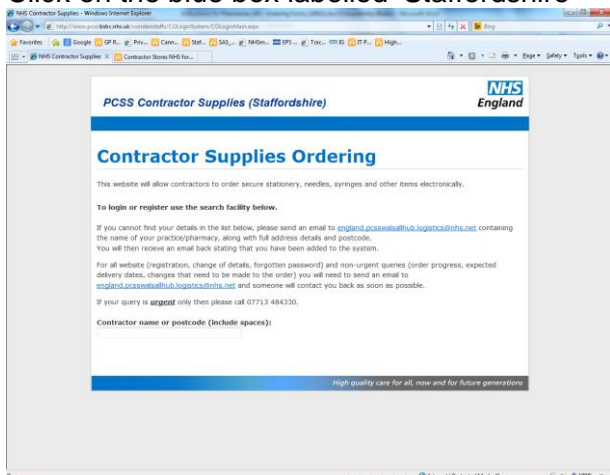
Click on the blue box labelled "Staffordshire"

NHS Contractor Supplies - Windows Internet Explorer

Favorites | Google | GP R... | Priv... | Cann... | Staf... | SAS... | NHSm... | EPS... | Trac... | IG | IT P... | High...

NHS Contractor Supplies | Contractor Stores NHS for...

Page ▾ Safety ▾ Tools ▾

PCSS Contractor Supplies (Staffordshire)

NHS England

Contractor Supplies Ordering

This website will allow contractors to order secure stationery, needles, syringes and other items electronically.

To login or register use the search facility below.

If you cannot find your details in the list below, please send an email to england.pcsswalsallhub.logistics@nhs.net containing the name of your practice/pharmacy, along with full address details and postcode. You will then recieve an email back stating that you have been added to the system.

For all website (registration, change of details, forgotten password) and non-urgent queries (order progress, expected delivery dates, changes that need to be made to the order) you will need to send an email to england.pcsswalsallhub.logistics@nhs.net and someone will contact you back as soon as possible.

If your query is urgent only then please call 07713 484330.

Contractor name or postcode (include spaces):

High quality care for all, now and for future generations